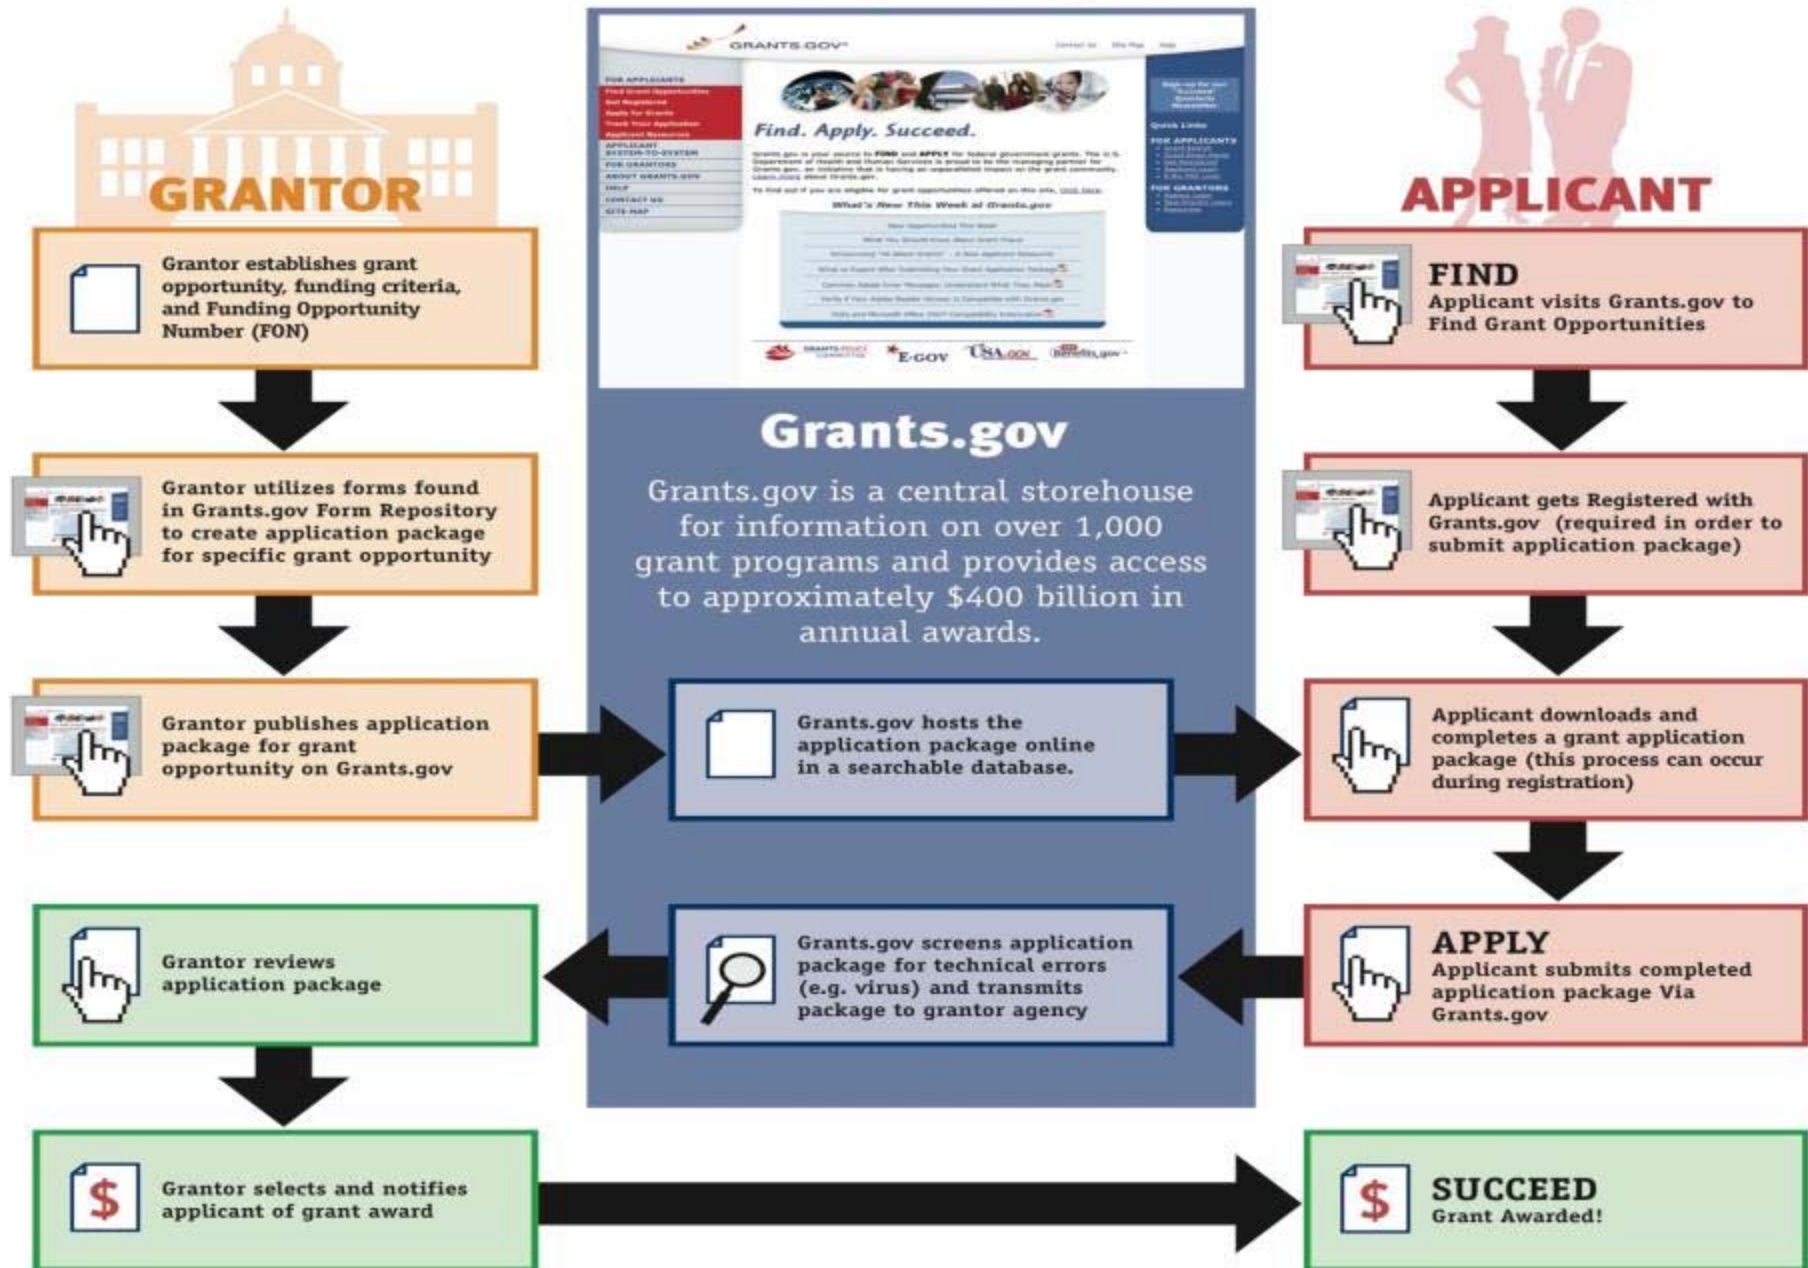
GRANTOR

Grantor establishes grant opportunity, funding criteria, and Funding Opportunity Number (FON)

Grantor utilizes forms found in Grants.gov Form Repository to create application package for specific grant opportunity

Grantor publishes application package for grant opportunity on Grants.gov

Grantor reviews application package

Grantor selects and notifies applicant of grant award

GRANTS.GOV

Find. Apply. Succeed.

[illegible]

E-GOV

USA.gov

Grants.gov

Grants.gov is a central storehouse for information on over 1,000 grant programs and provides access to approximately $400 billion in annual awards.

Grants.gov hosts the application package online in a searchable database.

Grants.gov screens application package for technical errors (e.g. virus) and transmits package to grantor agency

APPLICANT

FIND
Applicant visits Grants.gov to Find Grant Opportunities

Applicant gets Registered with Grants.gov (required in order to submit application package)

Applicant downloads and completes a grant application package (this process can occur during registration)

APPLY
Applicant submits completed application package Via Grants.gov

SUCCEED
Grant Awarded!